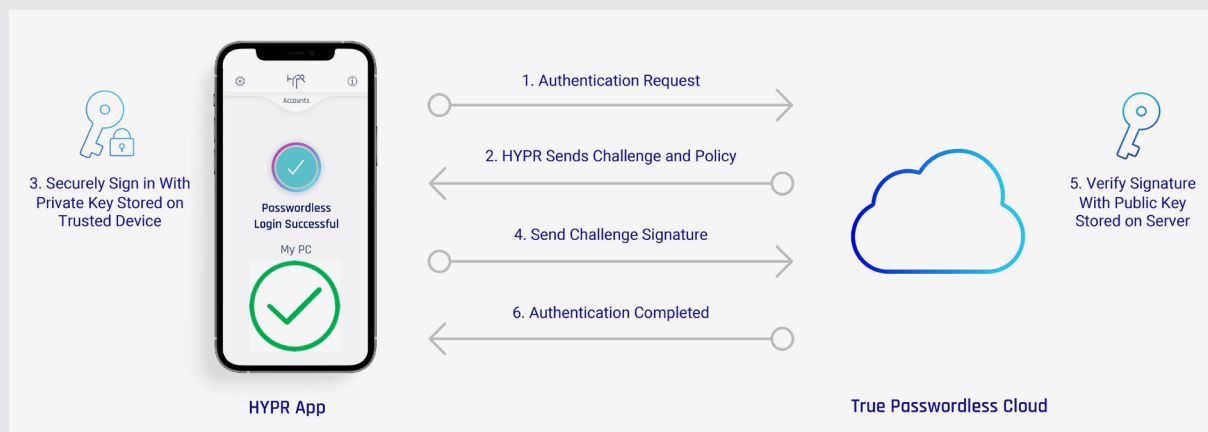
3. Securely Sign in With Private Key Stored on Trusted Device

HYPR
Accounts

Passwordless Login Successful

My PC

HYPR App

1. Authentication Request

2. HYPR Sends Challenge and Policy

4. Send Challenge Signature

6. Authentication Completed

True Passwordless Cloud

5. Verify Signature With Public Key Stored on Server